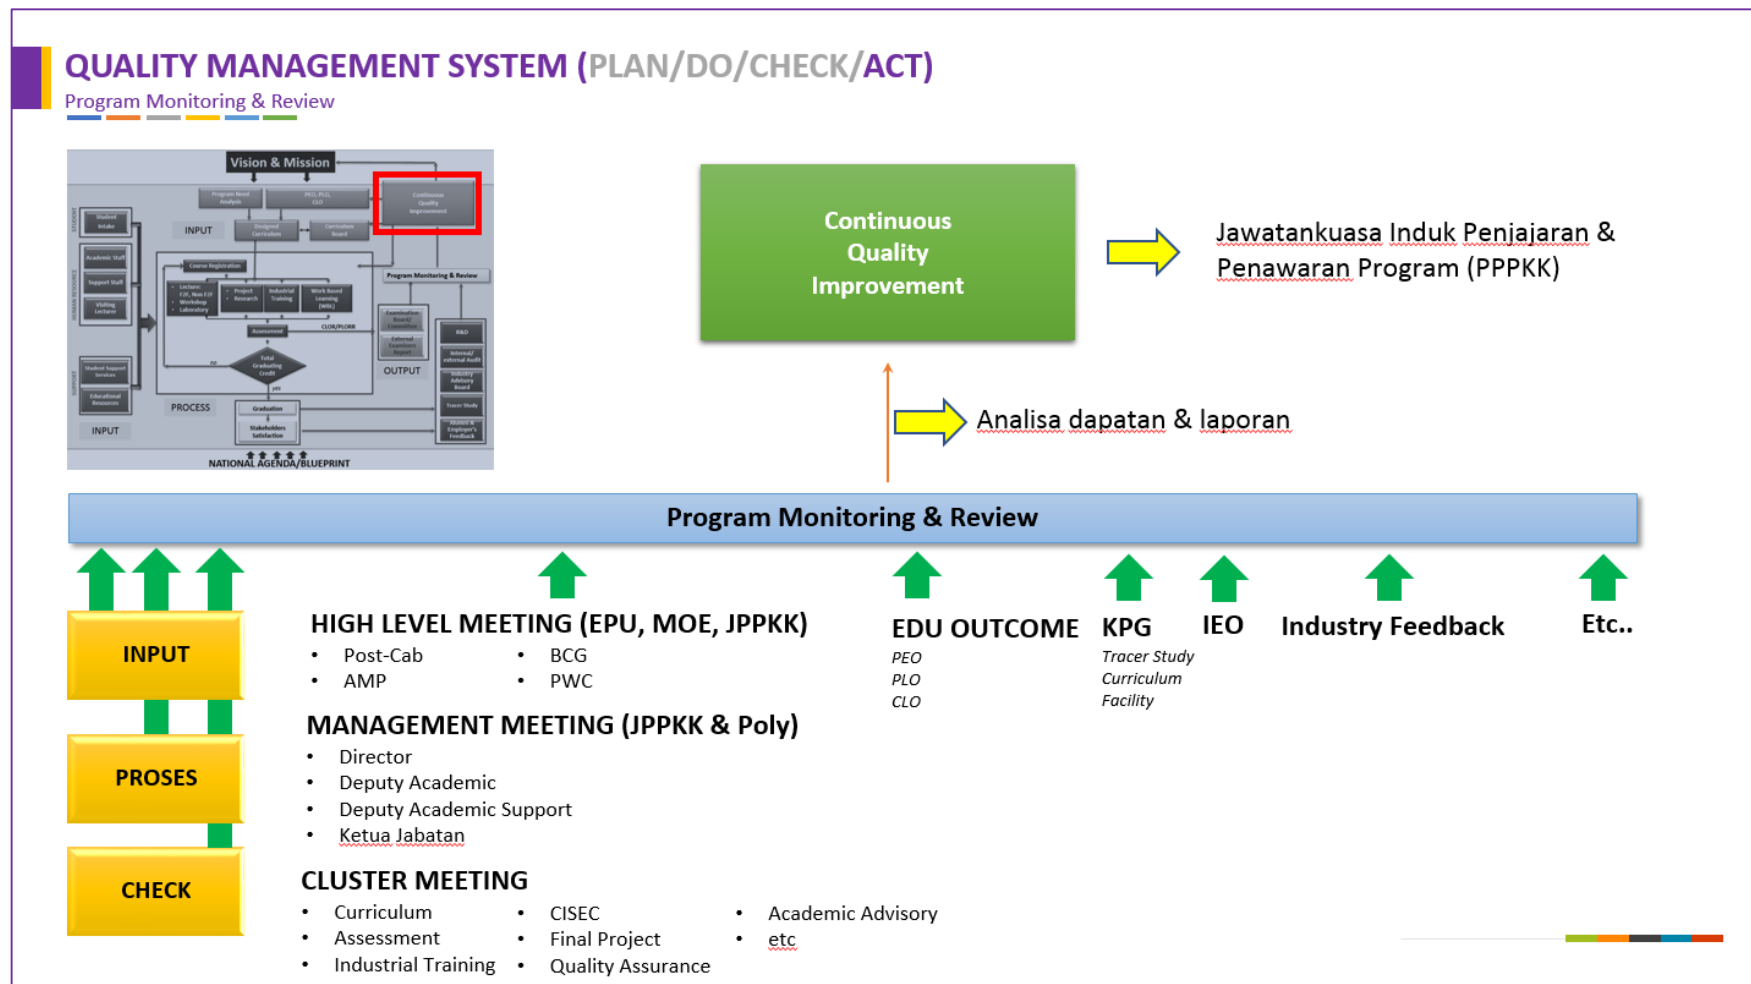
QUALITY MANAGEMENT SYSTEM (PLAN/DO/CHECK/ACT)
Program Monitoring & Review

Vision & Mission
INPUT
Program Monitoring & Review
OUTPUT
PROCESS
INPUT
NATIONAL AGENDA/BLUEPRINT

Continuous Quality Improvement

Jawatankuasa Induk Penjajaran & Penawaran Program (PPPKK)

Analisa dapatan & laporan

Program Monitoring & Review

INPUT
PROSES
CHECK

HIGH LEVEL MEETING (EPU, MOE, JPPKK)
• Post-Cab
• AMP
• BCG
• PWC

MANAGEMENT MEETING (JPPKK & Poly)
• Director
• Deputy Academic
• Deputy Academic Support
• Ketua Jabatan

CLUSTER MEETING
• Curriculum
• Assessment
• Industrial Training
• CISEC
• Final Project
• Quality Assurance
• Academic Advisory
• etc

EDU OUTCOME
PEO
PLO
CLO

KPG
Tracer Study
Curriculum
Facility

IEO

Industry Feedback

Etc..